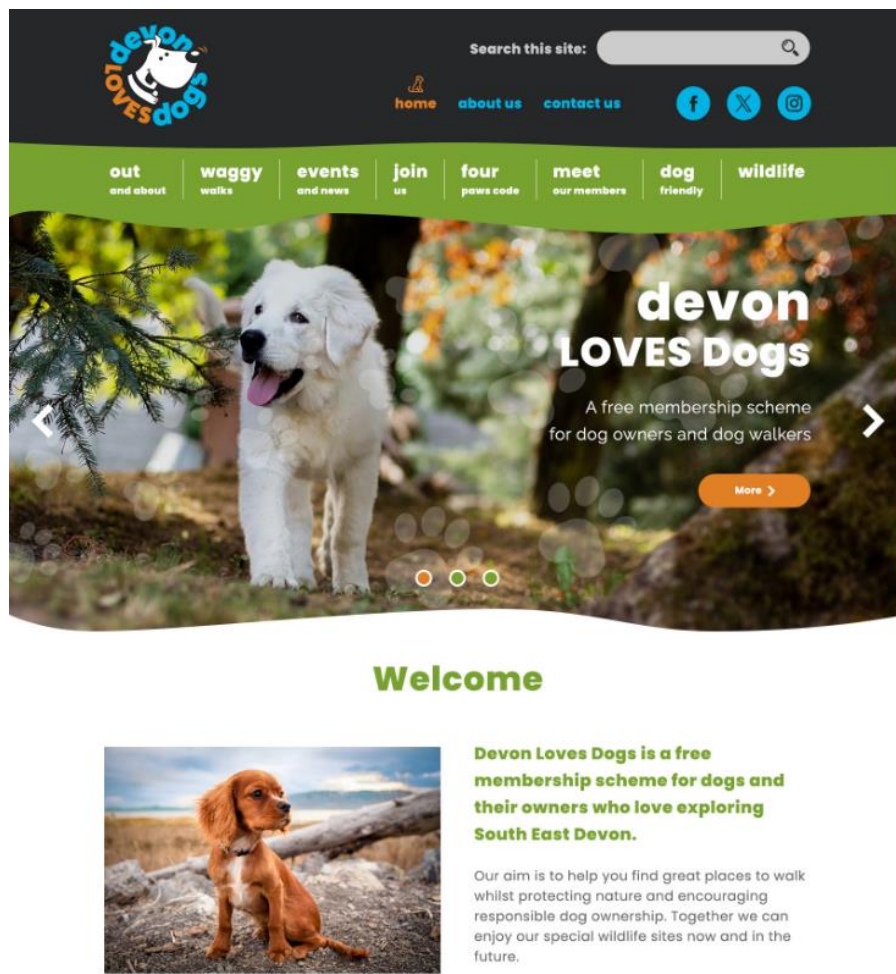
devon LOVES dogs

Search this site:

home about us contact us

out and about
waggy walks
events and news
join us
four paws code
meet our members
dog friendly
wildlife

devon LOVES Dogs

A free membership scheme for dog owners and dog walkers

More >

Welcome

Devon Loves Dogs is a free membership scheme for dogs and their owners who love exploring South East Devon.

Our aim is to help you find great places to walk whilst protecting nature and encouraging responsible dog ownership. Together we can enjoy our special wildlife sites now and in the future.